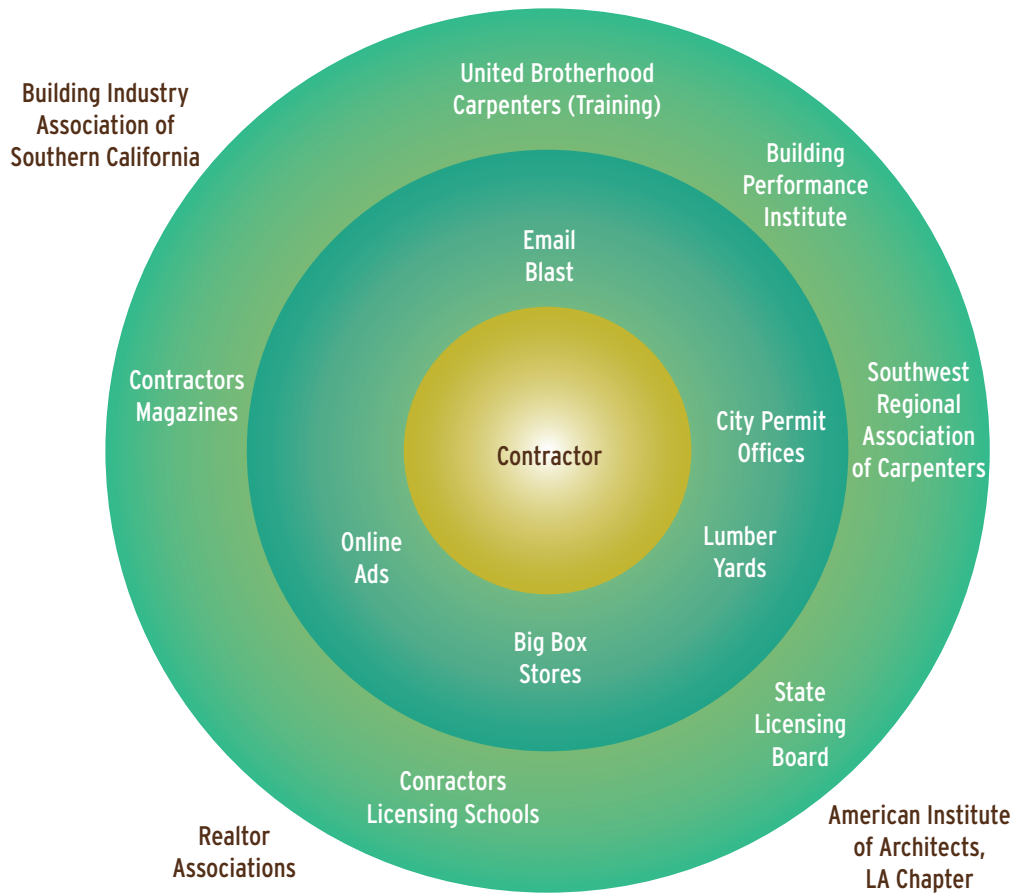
Building Industry Association of Southern California

United Brotherhood Carpenters (Training)

Building Performance Institute

Email Blast

Contractors Magazines

Southwest Regional Association of Carpenters

City Permit Offices

Contractor

Online Ads

Lumber Yards

Big Box Stores

State Licensing Board

Conractors Licensing Schools

Realtor Associations

American Institute of Architects, LA Chapter